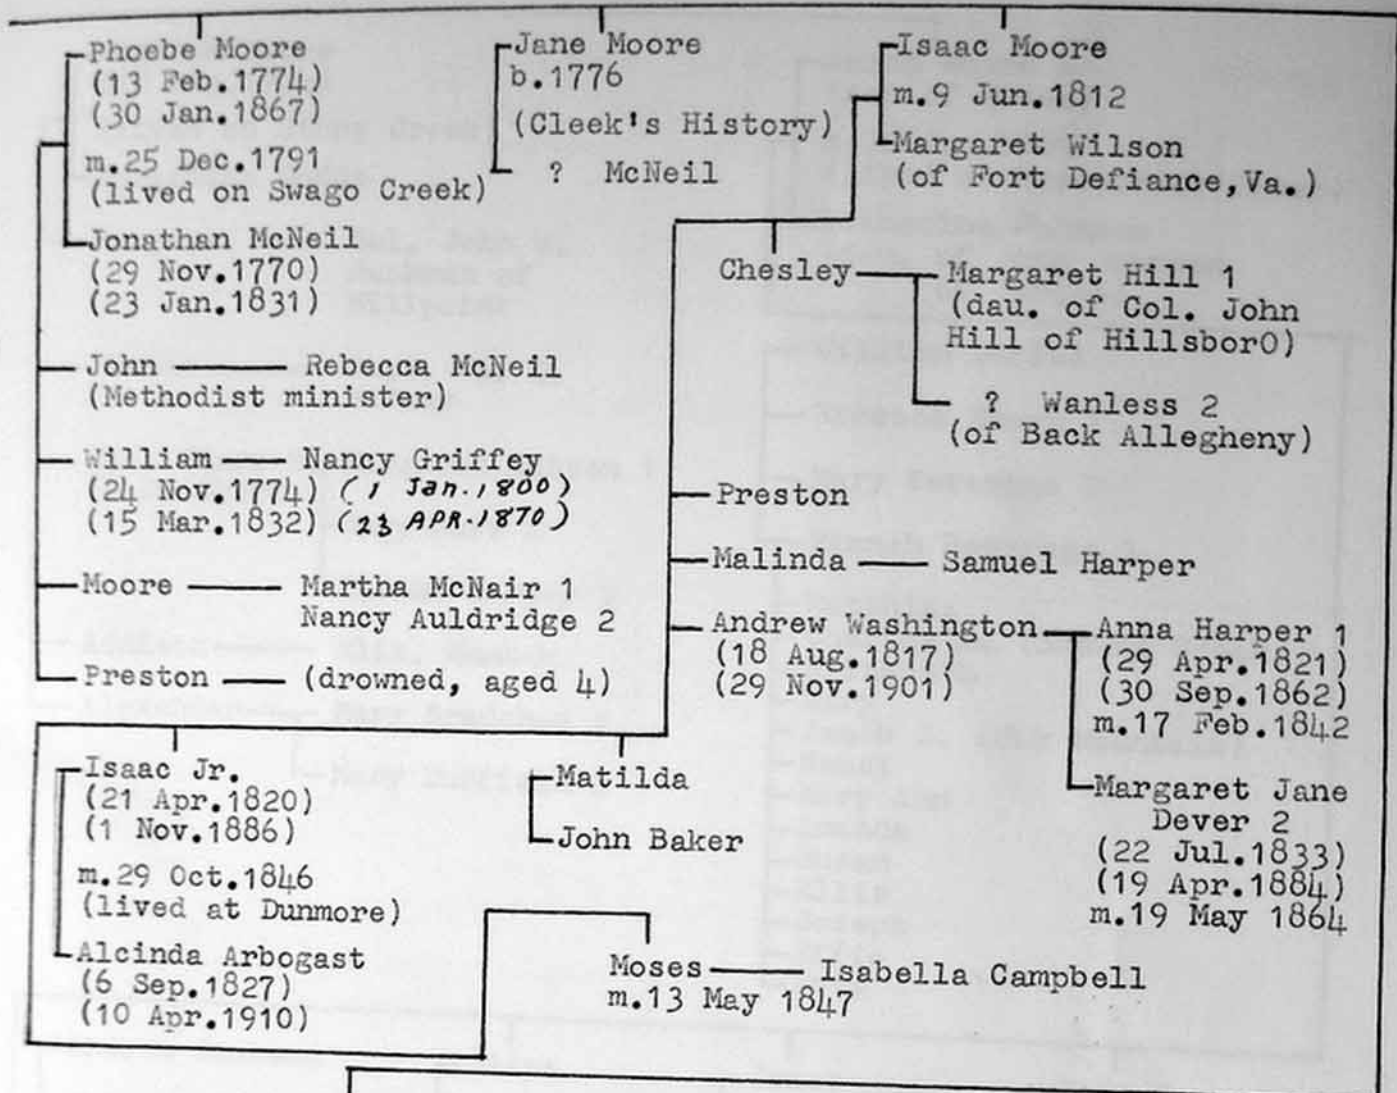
Phoebe Moore
(13 Feb.1774)
(30 Jan.1867)
m.25 Dec.1791
(lived on Swago Creek)
Jonathan McNeil
(29 Nov.1770)
(23 Jan.1831)

Jane Moore
b.1776
(Cleek's History)
? McNeil

Isaac Moore
m.9 Jun.1812
Margaret Wilson
(of Fort Defiance,Va.)

Chesley — Margaret Hill 1
(dau. of Col. John Hill of Hillsboro)
? Wanless 2
(of Back Allegheny)

John — Rebecca McNeil
(Methodist minister)

William — Nancy Griffey
(24 Nov.1774) (1 Jan.1800)
(15 Mar.1832) (23 APR.1870)

Preston

Malinda — Samuel Harper

Moore — Martha McNair 1
Nancy Auldridge 2

Preston — (drowned, aged 4)

Andrew Washington
(18 Aug.1817)
(29 Nov.1901)

Anna Harper 1
(29 Apr.1821)
(30 Sep.1862)
m.17 Feb.1842

Margaret Jane Dever 2
(22 Jul.1833)
(19 Apr.1884)
m.19 May 1864

Isaac Jr.
(21 Apr.1820)
(1 Nov.1886)
m.29 Oct.1846
(lived at Dunmore)
Alcinda Arbogast
(6 Sep.1827)
(10 Apr.1910)

Matilda
John Baker

Moses — Isabella Campbell
m.13 May 1847